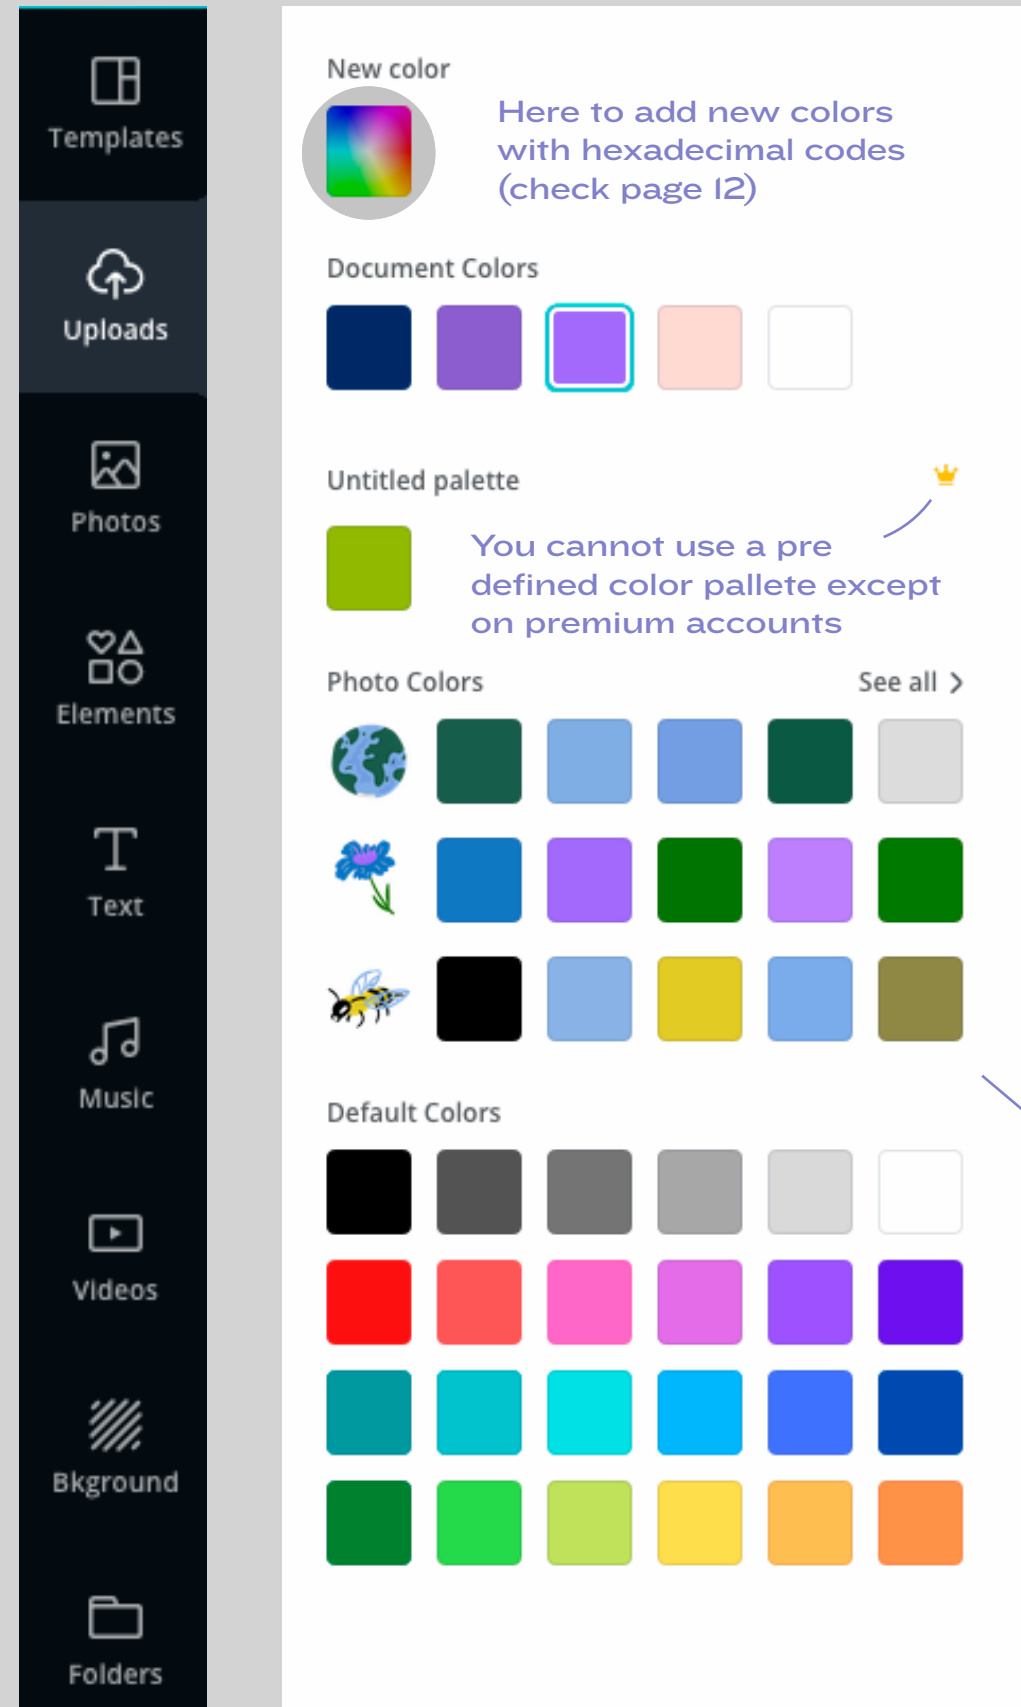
Templates

Uploads

Photos

Elements

Text

Music

Videos

Bkground

Folders

New color

Here to add new colors with hexadecimal codes (check page 12)

Document Colors

Untitled palette

You cannot use a pre defined color pallete except on premium accounts

Photo Colors

See all

Default Colors